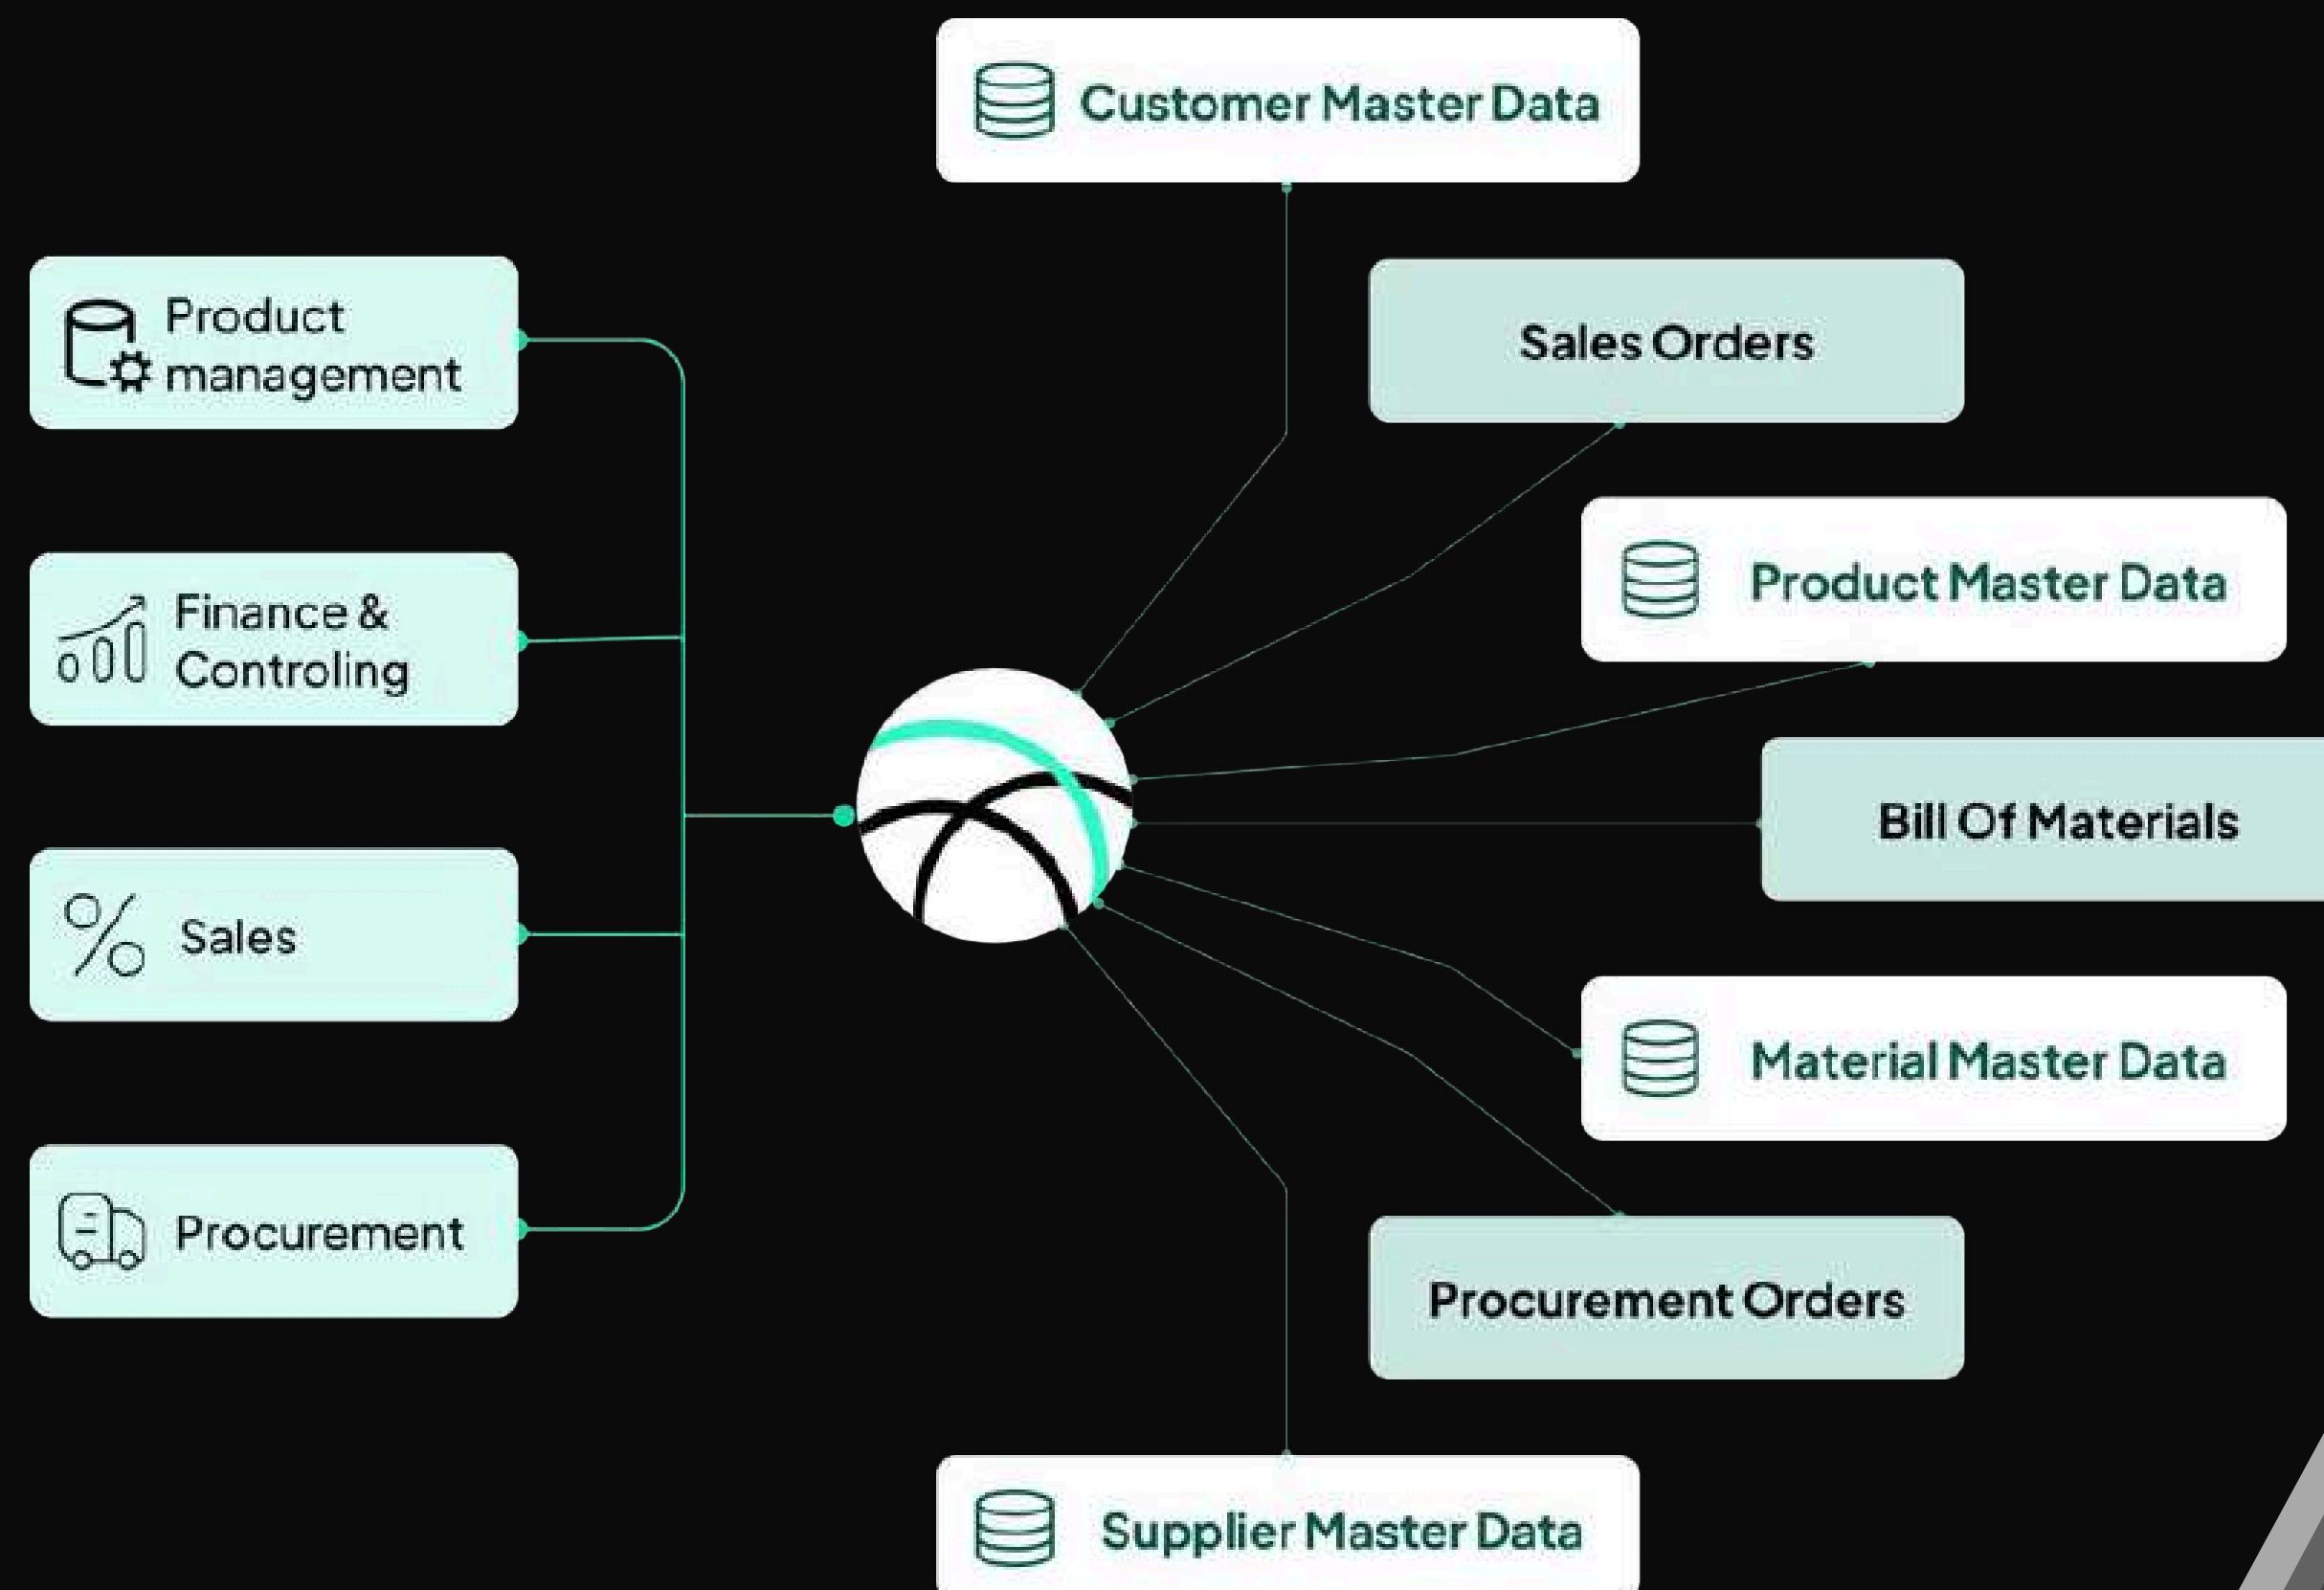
Customer Master Data

Product management

Sales Orders

Finance & Controling

Product Master Data

Bill Of Materials

Sales

Material Master Data

Procurement

Procurement Orders

Supplier Master Data